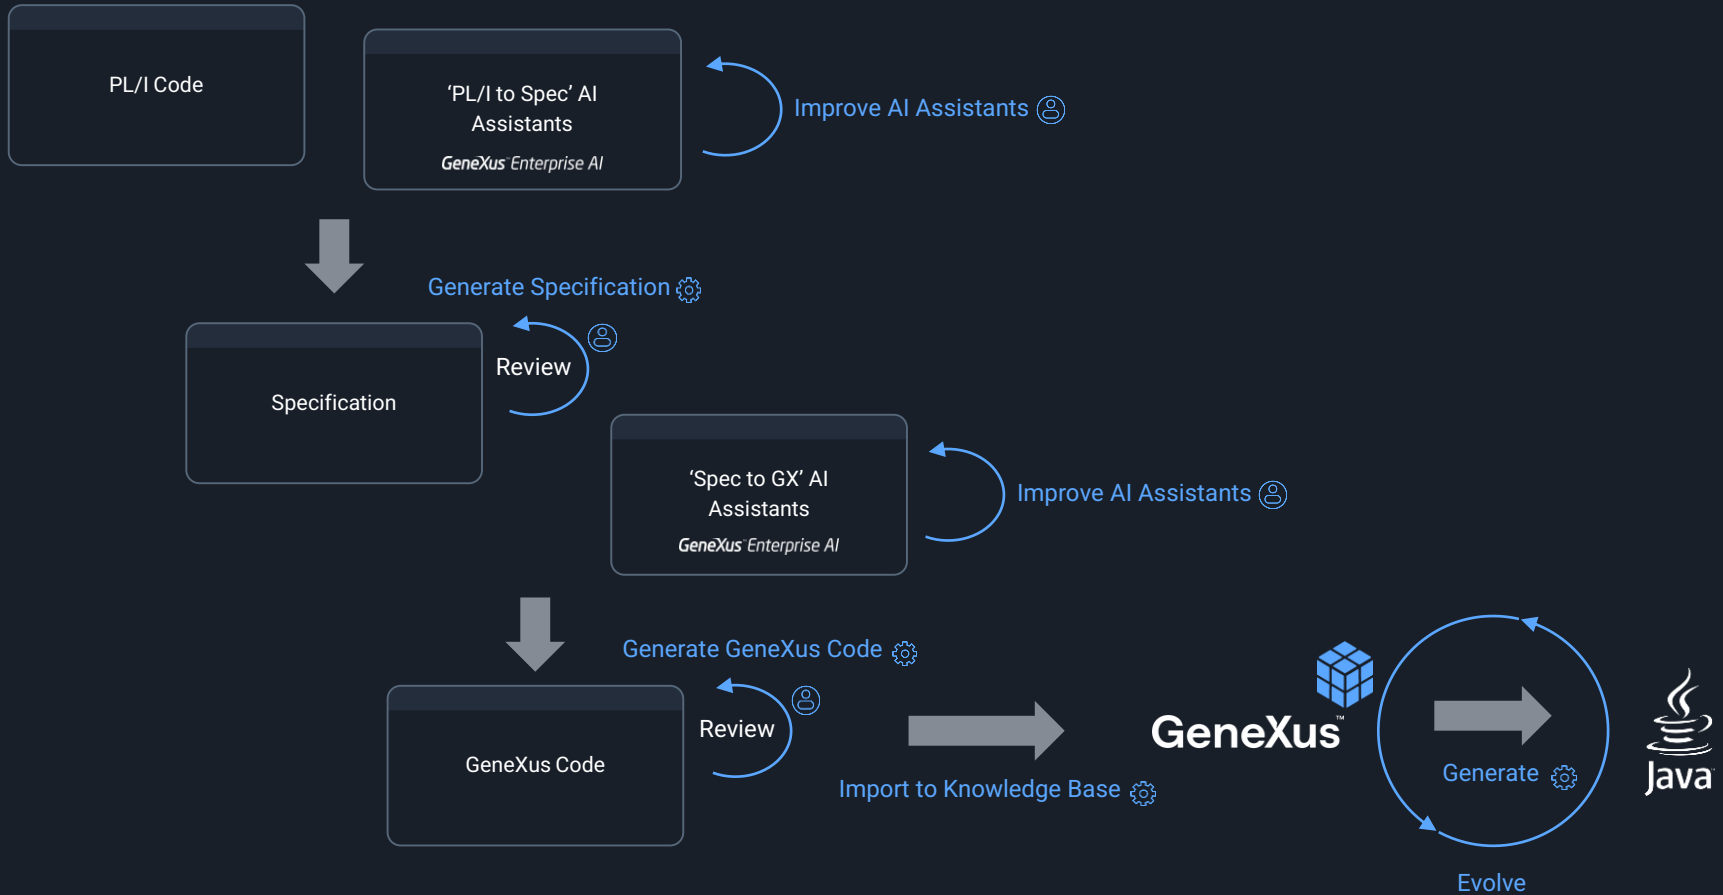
PL/I Code

'PL/I to Spec' AI Assistants
GeneXus Enterprise AI

Improve AI Assistants

Generate Specification

Specification

Review

'Spec to GX' AI Assistants
GeneXus Enterprise AI

Improve AI Assistants

Generate GeneXus Code

GeneXus Code

Review

Import to Knowledge Base

GeneXus™

Generate

Evolve

Java